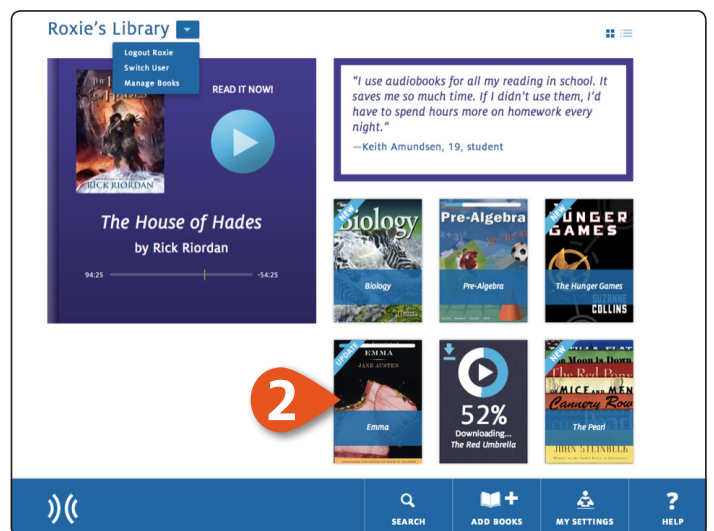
Roxie's Library

Logout Roxie
Switch User
Manage Books

THE HOUSE OF HADES
RICK RIORDAN

READ IT NOW!

The House of Hades
by Rick Riordan

94:25
-54:25

"I use audiobooks for all my reading in school. It saves me so much time. If I didn't use them, I'd have to spend hours more on homework every night."
—Keith Amundsen, 19, student

NEW
Biology
Biology

Pre-Algebra
Pre-Algebra

NEW
HUNGER GAMES
SUZANNE COLLINS
The Hunger Games

UPDATE
EMMA
JANE AUSTEN
Emma

2

52%
Downloading...
The Red Umbrella

NEW
The Moon is Down
The Red Pony
MICE AND MEN
Cannery Row
The Pearl
JOHN STEINBECK

SEARCH
ADD BOOKS
MY SETTINGS
HELP